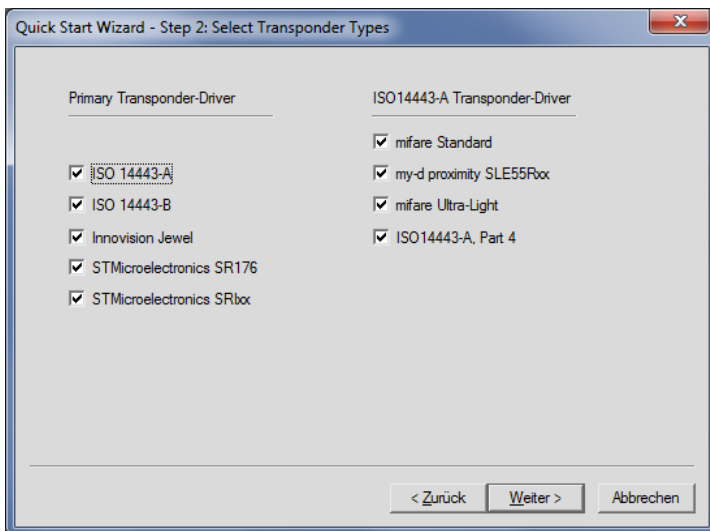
Quick Start Wizard - Step 2: Select Transponder Types

Primary Transponder-Driver

ISO 14443-A
ISO 14443-B
Innovision Jewel
STMicroelectronics SR176
STMicroelectronics SRIxx

ISO14443-A Transponder-Driver

mifare Standard
my-d proximity SLE55Rxx
mifare Ultra-Light
ISO14443-A, Part 4

< Zurück
Weiter >
Abbrechen